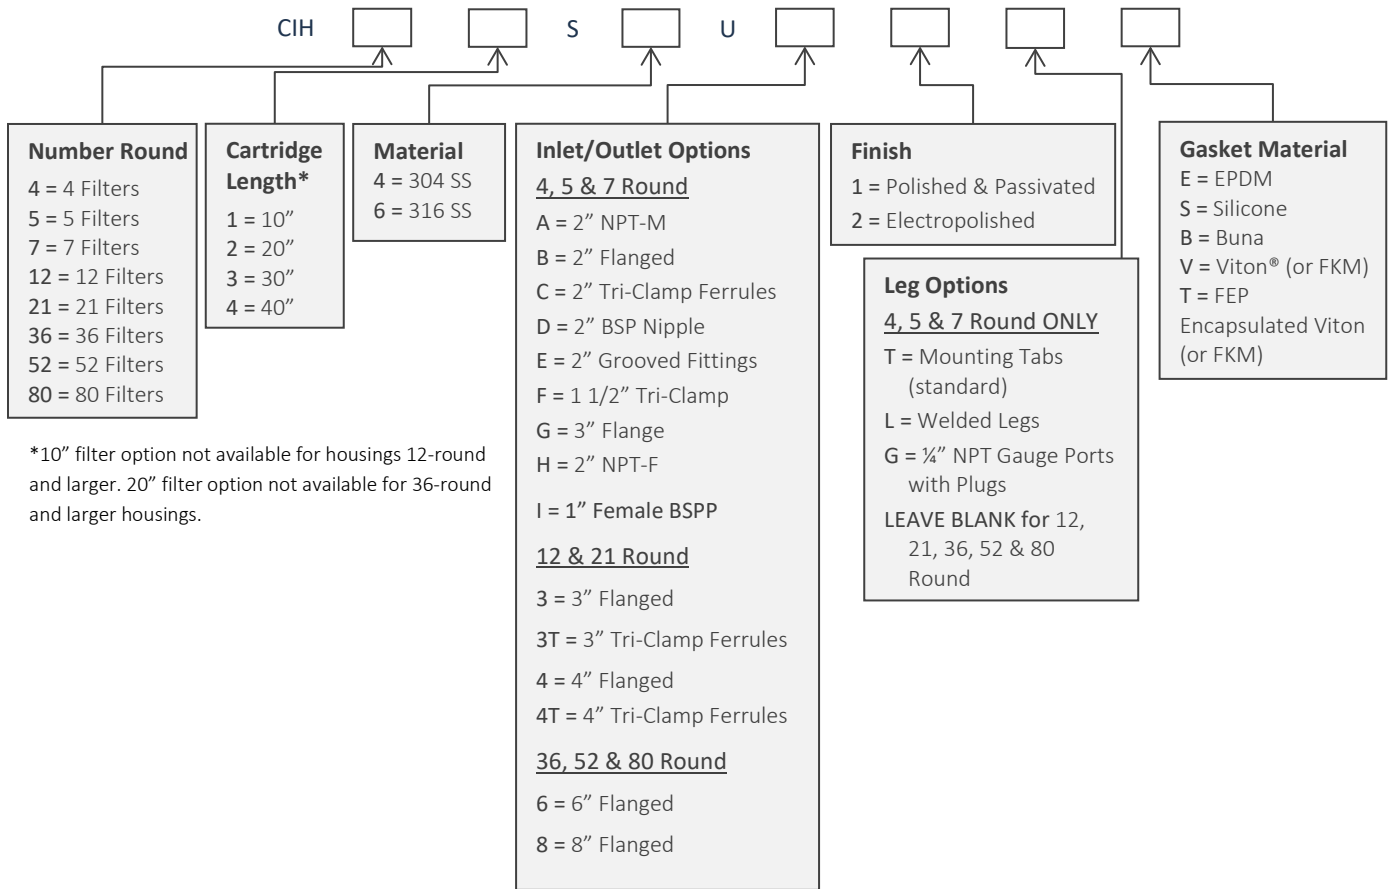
CIH S U

Number Round
4 = 4 Filters
5 = 5 Filters
7 = 7 Filters
12 = 12 Filters
21 = 21 Filters
36 = 36 Filters
52 = 52 Filters
80 = 80 Filters

*10" filter option not available for housings 12-round and larger. 20" filter option not available for 36-round and larger housings.

Cartridge Length*
1 = 10"
2 = 20"
3 = 30"
4 = 40"

Material
4 = 304 SS
6 = 316 SS

Inlet/Outlet Options
4, 5 & 7 Round
A = 2" NPT-M
B = 2" Flanged
C = 2" Tri-Clamp Ferrules
D = 2" BSP Nipple
E = 2" Grooved Fittings
F = 1 1/2" Tri-Clamp
G = 3" Flange
H = 2" NPT-F
I = 1" Female BSPP
12 & 21 Round
3 = 3" Flanged
3T = 3" Tri-Clamp Ferrules
4 = 4" Flanged
4T = 4" Tri-Clamp Ferrules
36, 52 & 80 Round
6 = 6" Flanged
8 = 8" Flanged

Finish
1 = Polished & Passivated
2 = Electropolished

Leg Options
4, 5 & 7 Round ONLY
T = Mounting Tabs (standard)
L = Welded Legs
G = ¼" NPT Gauge Ports with Plugs
LEAVE BLANK for 12, 21, 36, 52 & 80 Round

Gasket Material
E = EPDM
S = Silicone
B = Buna
V = Viton® (or FKM)
T = FEP Encapsulated Viton (or FKM)